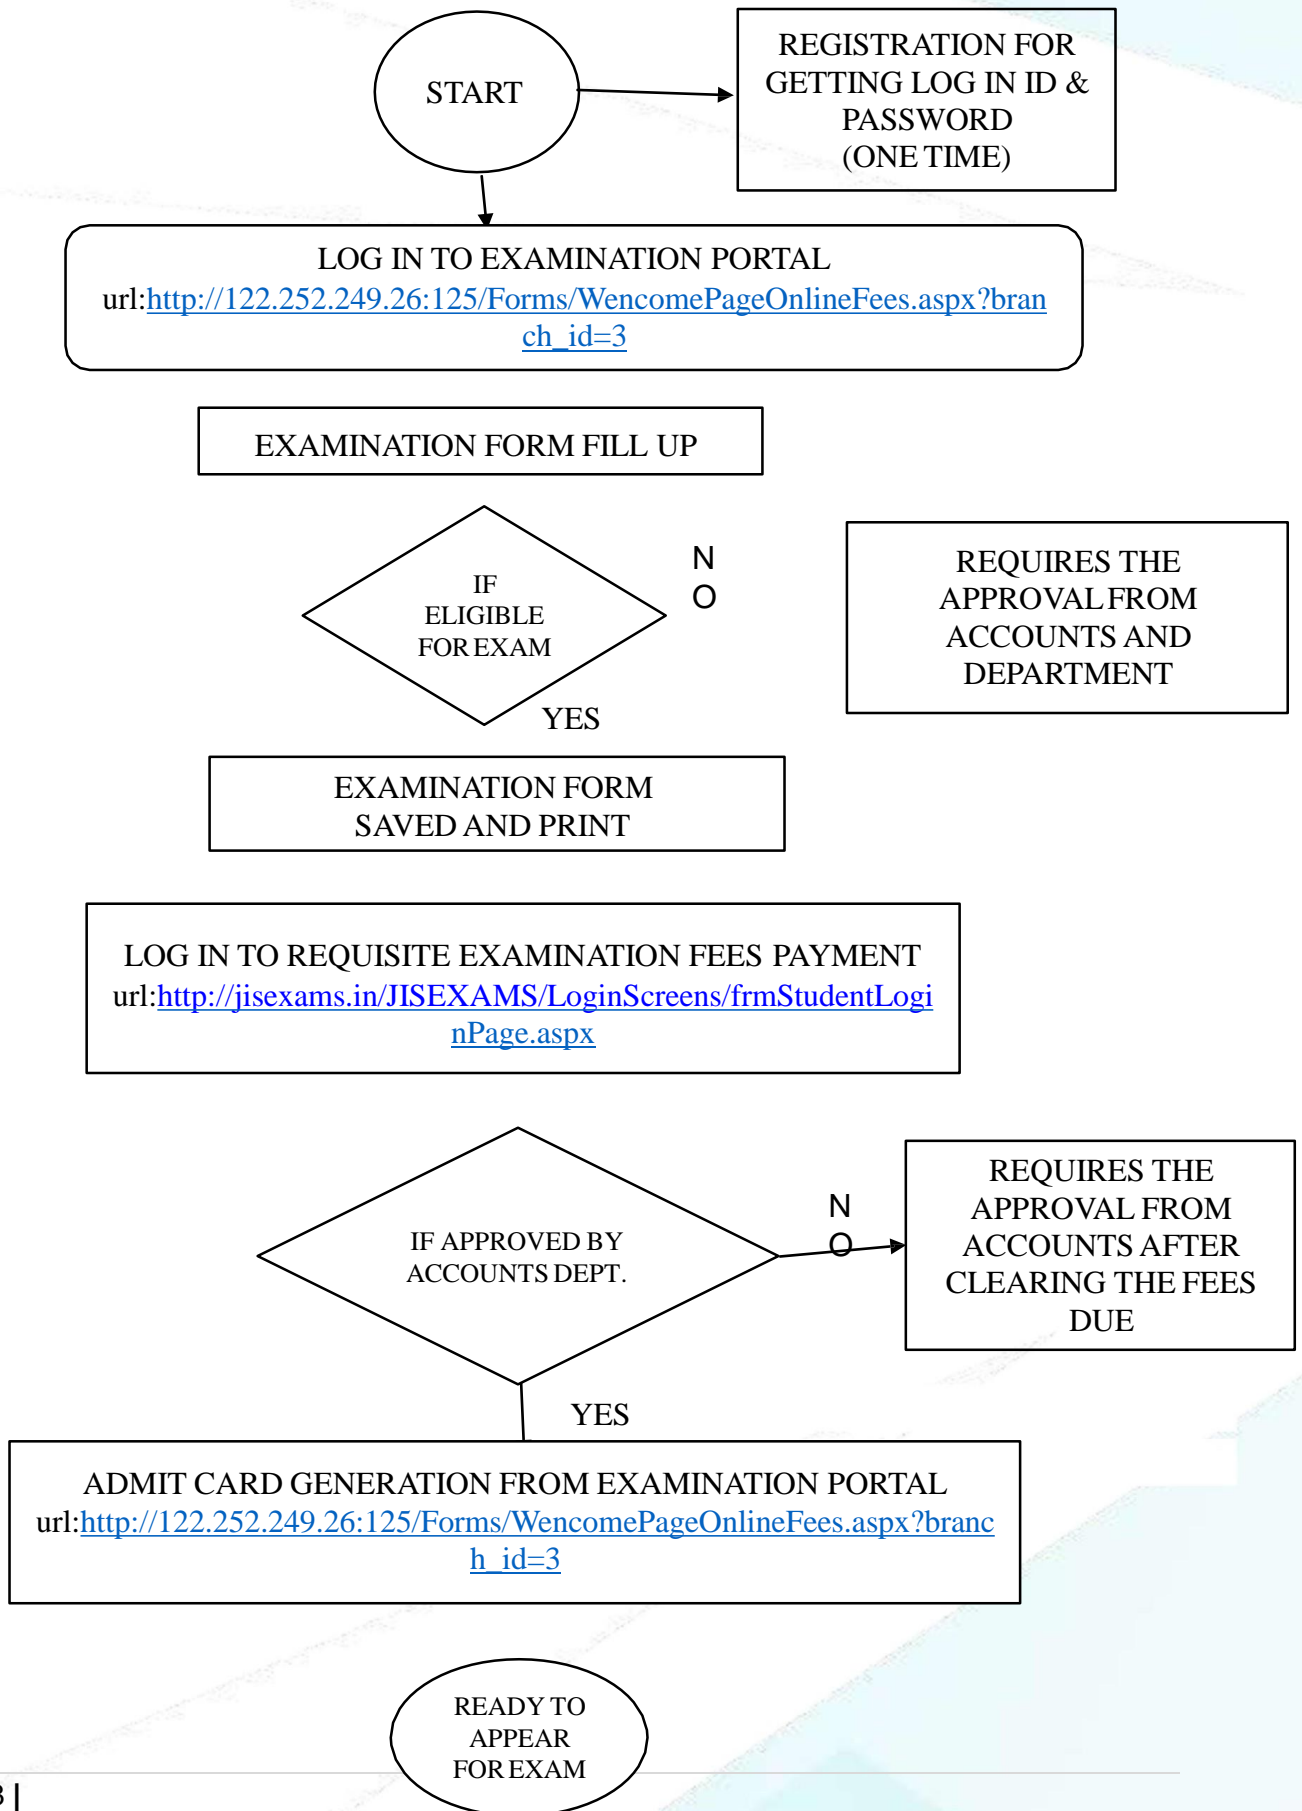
START

REGISTRATION FOR GETTING LOG IN ID & PASSWORD (ONE TIME)

LOG IN TO EXAMINATION PORTAL
url:http://122.252.249.26:125/Forms/WencomePageOnlineFees.aspx?branch_id=3

EXAMINATION FORM FILL UP

IF ELIGIBLE FOR EXAM

N O

REQUIRES THE APPROVAL FROM ACCOUNTS AND DEPARTMENT

YES

EXAMINATION FORM SAVED AND PRINT

LOG IN TO REQUISITE EXAMINATION FEES PAYMENT
url:http://jisexams.in/JISEXAMS/LoginScreens/frmStudentLoginPage.aspx

IF APPROVED BY ACCOUNTS DEPT.

N O

REQUIRES THE APPROVAL FROM ACCOUNTS AFTER CLEARING THE FEES DUE

YES

ADMIT CARD GENERATION FROM EXAMINATION PORTAL
url:http://122.252.249.26:125/Forms/WencomePageOnlineFees.aspx?branch_id=3

READY TO APPEAR FOR EXAM

3 |